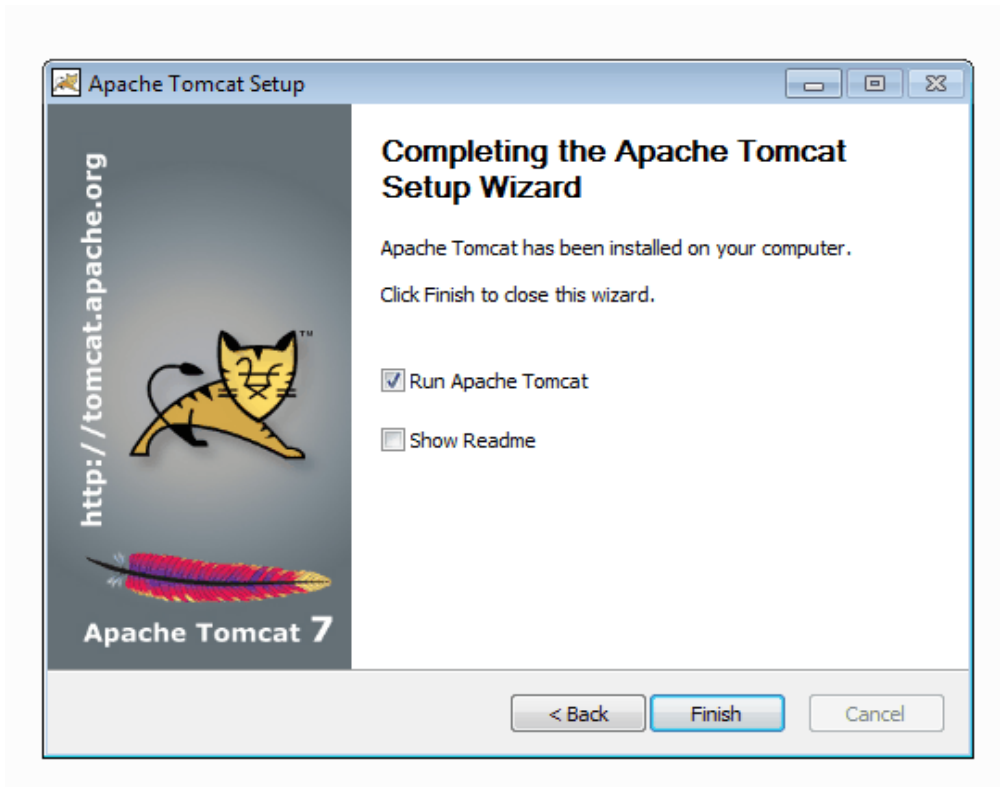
Apache Tomcat Setup

http://tomcat.apache.org

TM

Apache Tomcat 7

Completing the Apache Tomcat Setup Wizard

Apache Tomcat has been installed on your computer.

Click Finish to close this wizard.

Run Apache Tomcat

Show Readme

< Back

Finish

Cancel